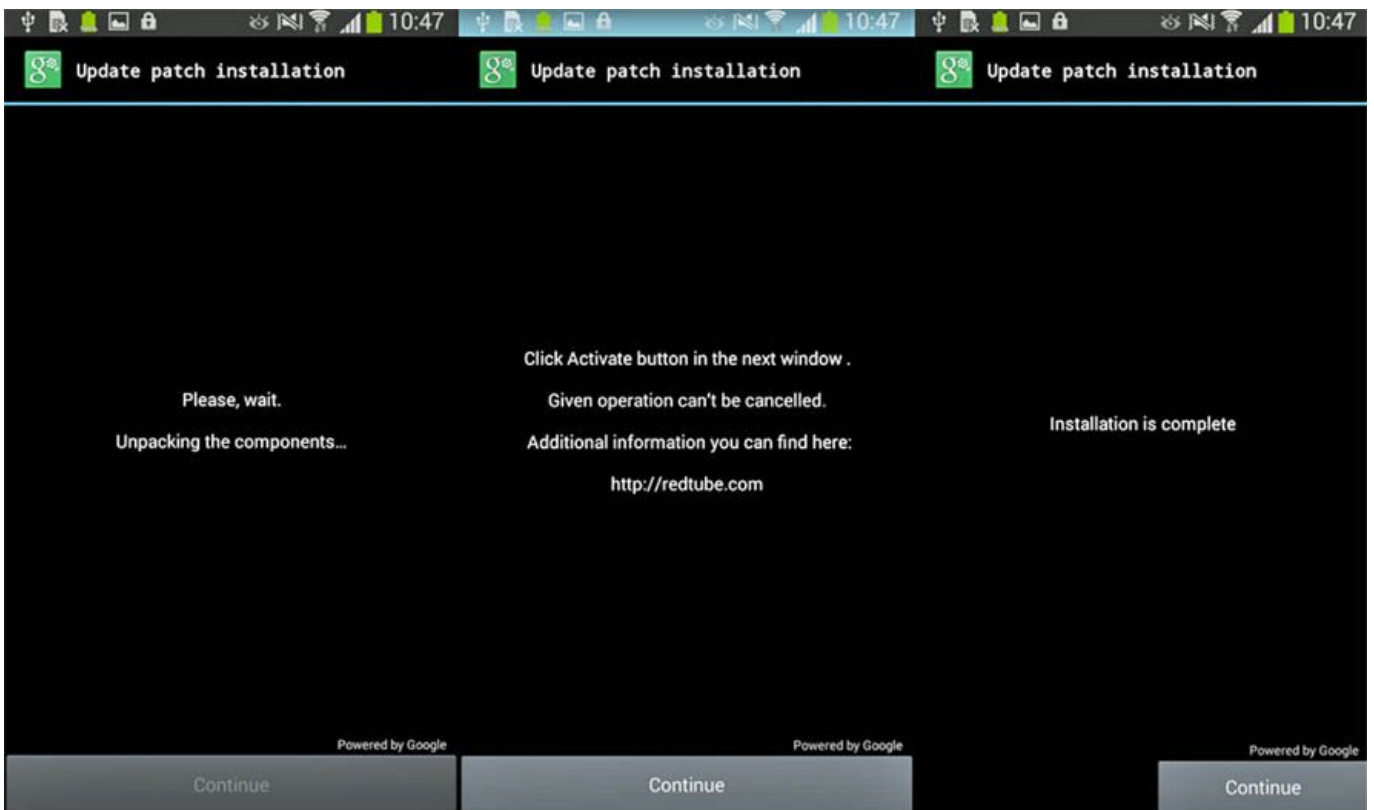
10:47

Update patch installation

Please, wait.

Unpacking the components...

Powered by Google

Continue

10:47

Update patch installation

Click Activate button in the next window .

Given operation can't be cancelled.

Additional information you can find here:

http://redtube.com

Powered by Google

Continue

10:47

Update patch installation

Installation is complete

Powered by Google

Continue